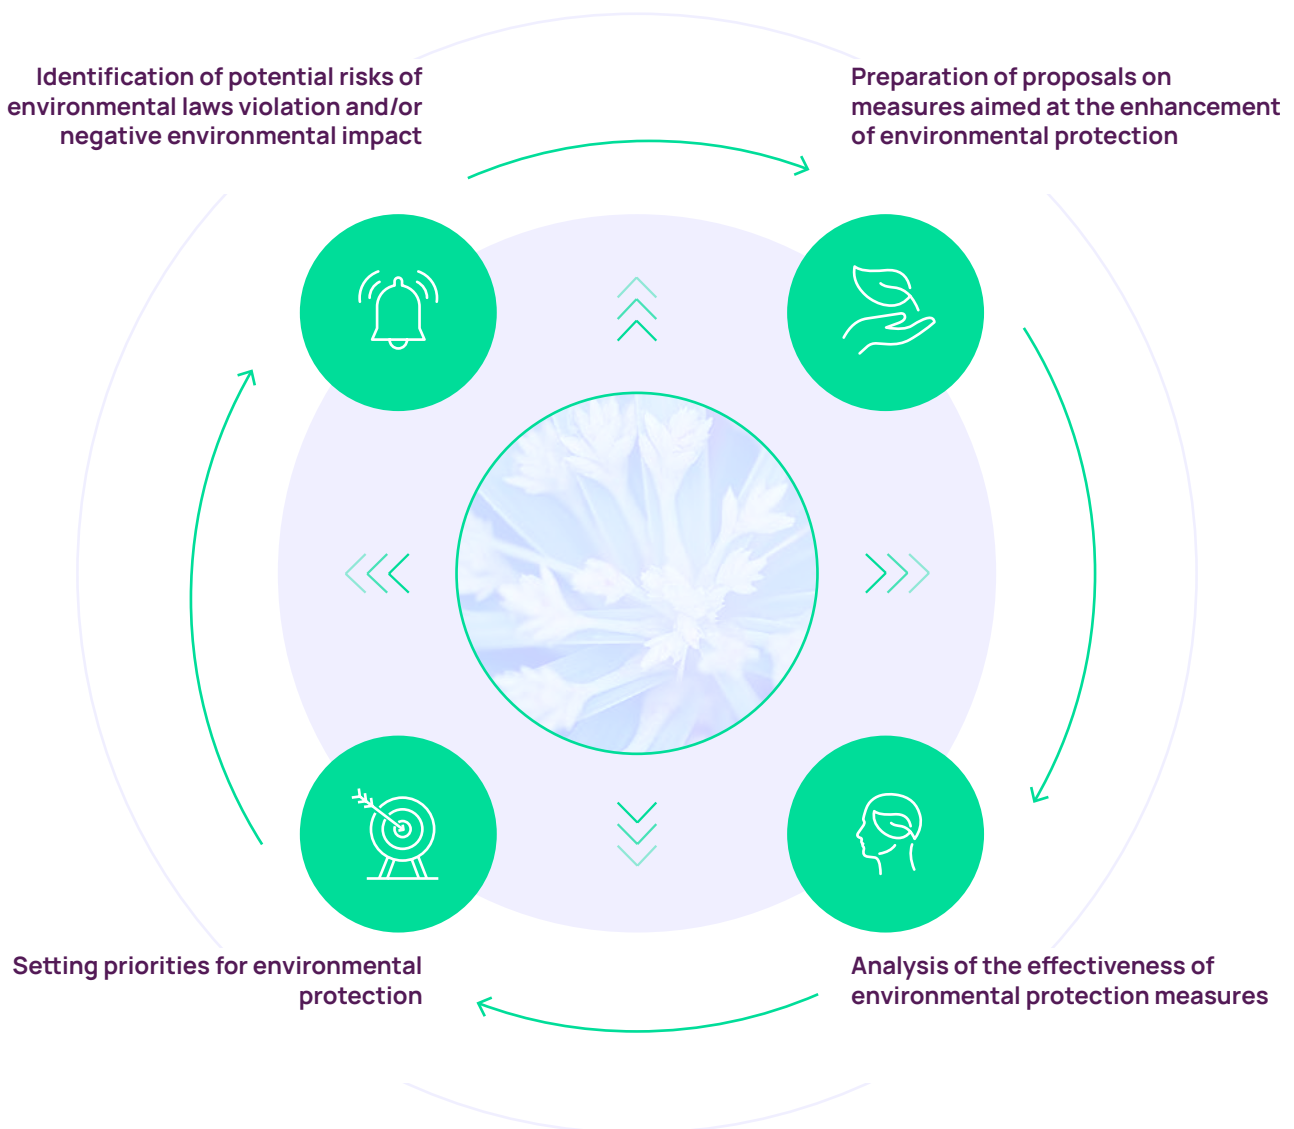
Identification of potential risks of environmental laws violation and/or negative environmental impact

Preparation of proposals on measures aimed at the enhancement of environmental protection

Setting priorities for environmental protection

Analysis of the effectiveness of environmental protection measures